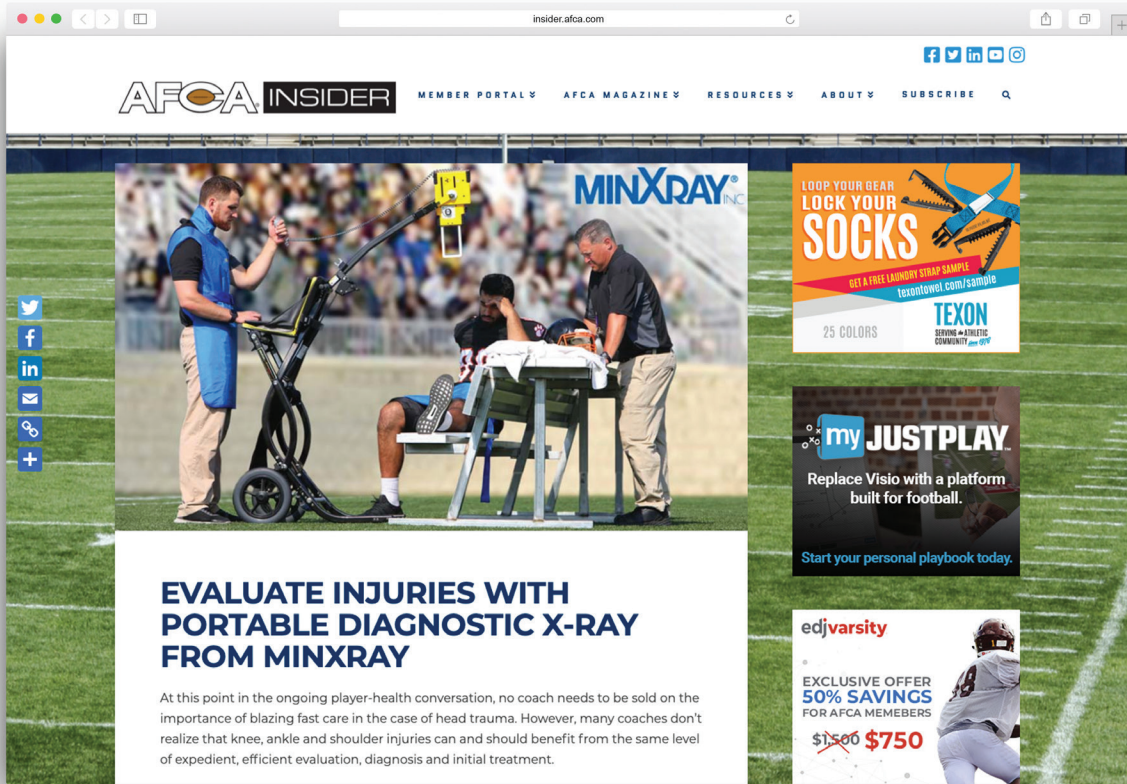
insider.afca.com

AFCA INSIDER

MEMBER PORTAL AFCA MAGAZINE RESOURCES ABOUT SUBSCRIBE

MINXRAY INC

LOOP YOUR GEAR
LOCK YOUR
SOCKS
GET A FREE LAUNDRY STRAP SAMPLE
texontowel.com/sample
25 COLORS
TEXON
SERVING THE ATHLETIC COMMUNITY since 1970

my JUSTPLAY
Replace Visio with a platform built for football.
Start your personal playbook today.

edjvarsity
EXCLUSIVE OFFER
50% SAVINGS
FOR AFCA MEMEBERS
$1,500 $750

EVALUATE INJURIES WITH PORTABLE DIAGNOSTIC X-RAY FROM MINXRAY

At this point in the ongoing player-health conversation, no coach needs to be sold on the importance of blazing fast care in the case of head trauma. However, many coaches don't realize that knee, ankle and shoulder injuries can and should benefit from the same level of expedient, efficient evaluation, diagnosis and initial treatment.